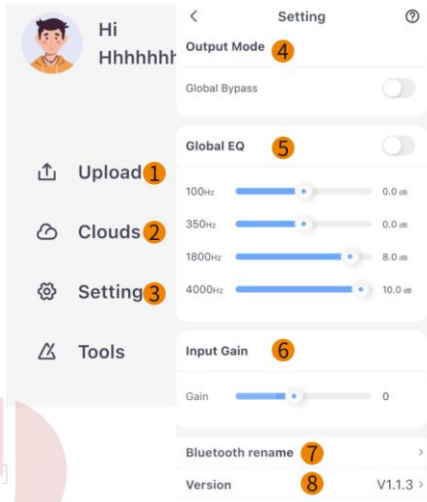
Hi
Hhhhhhh

Upload 1

Clouds 2

Setting 3

Tools

<

Setting

?

Output Mode 4

Global Bypass

Global EQ 5

100Hz 0.0 dB

350Hz 0.0 dB

1800Hz 8.0 dB

4000Hz 10.0 dB

Input Gain 6

Gain 0

Bluetooth rename 7 >

Version 8 V1.1.3 >